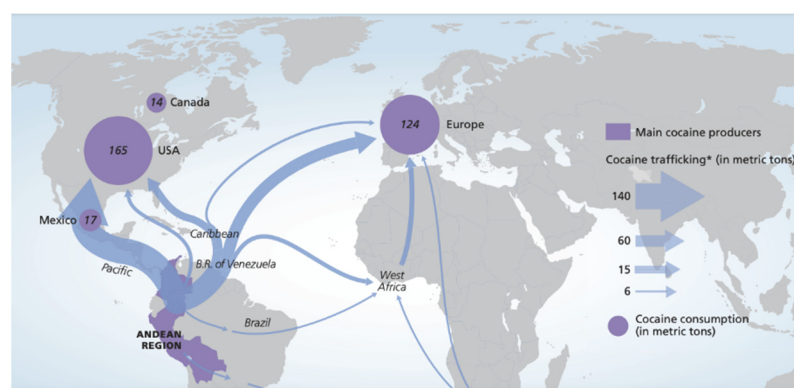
14 Canada

165 USA

124 Europe

Mexico 17

Caribbean

Pacific

B.R. of Venezuela

West Africa

Brazil

ANDEAN REGION

Main cocaine producers

Cocaine trafficking* (in metric tons)

140

60

15

6

Cocaine consumption (in metric tons)